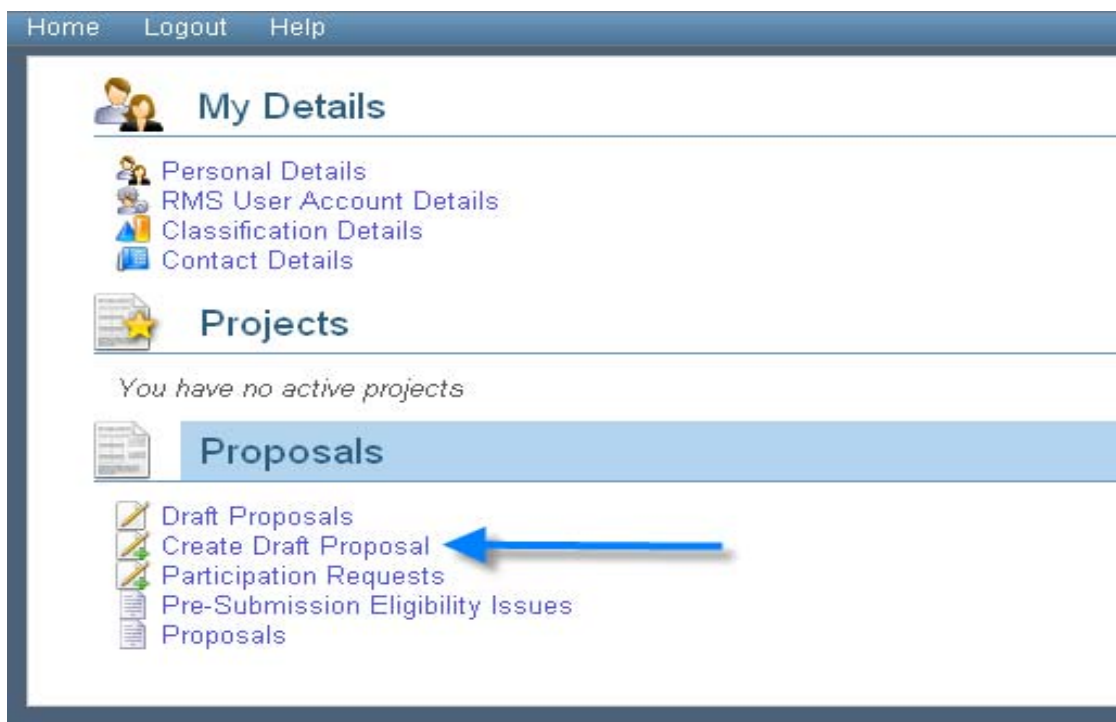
Home Logout Help

My Details

Personal Details
RMS User Account Details
Classification Details
Contact Details

Projects

You have no active projects

Proposals

Draft Proposals
Create Draft Proposal
Participation Requests
Pre-Submission Eligibility Issues
Proposals